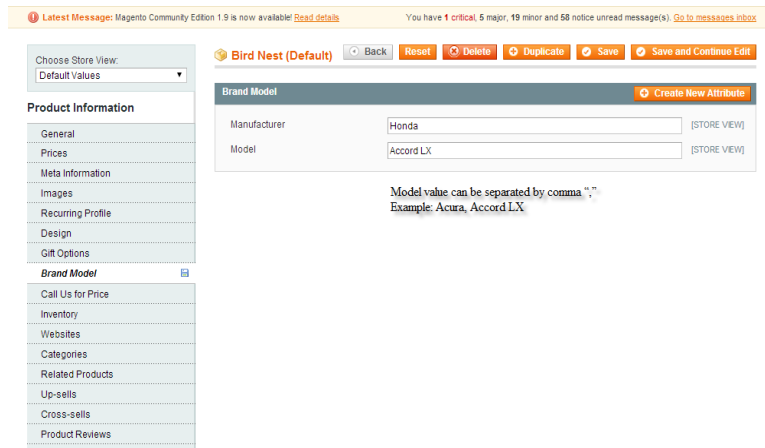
Latest Message: Magento Community Edition 1.9 is now available! Read details

You have 1 critical, 5 major, 19 minor and 58 notice unread message(s). Go to messages inbox

Choose Store View:
Default Values

Product Information

General
Prices
Meta Information
Images
Recurring Profile
Design
Gift Options
Brand Model
Call Us for Price
Inventory
Websites
Categories
Related Products
Up-sells
Cross-sells
Product Reviews

Bird Nest (Default)

Back
Reset
Delete
Duplicate
Save
Save and Continue Edit

Brand Model

Create New Attribute

Manufacturer
Honda
[STORE VIEW]

Model
Accord LX
[STORE VIEW]

Model value can be separated by comma “,”
Example: Acura, Accord LX